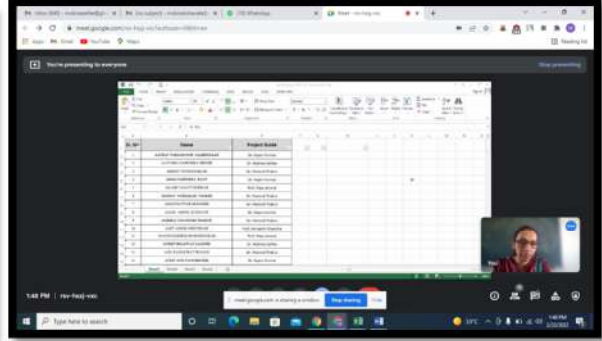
You're presenting to everyone

Stop presenting

| Sl. No | Name | Project Guide |
|---|---|---|
| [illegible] | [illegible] | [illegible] |

1:48 PM | rsv-hsqj-vac

meet.google.com is sharing a window. Stop sharing Hide

Type here to search